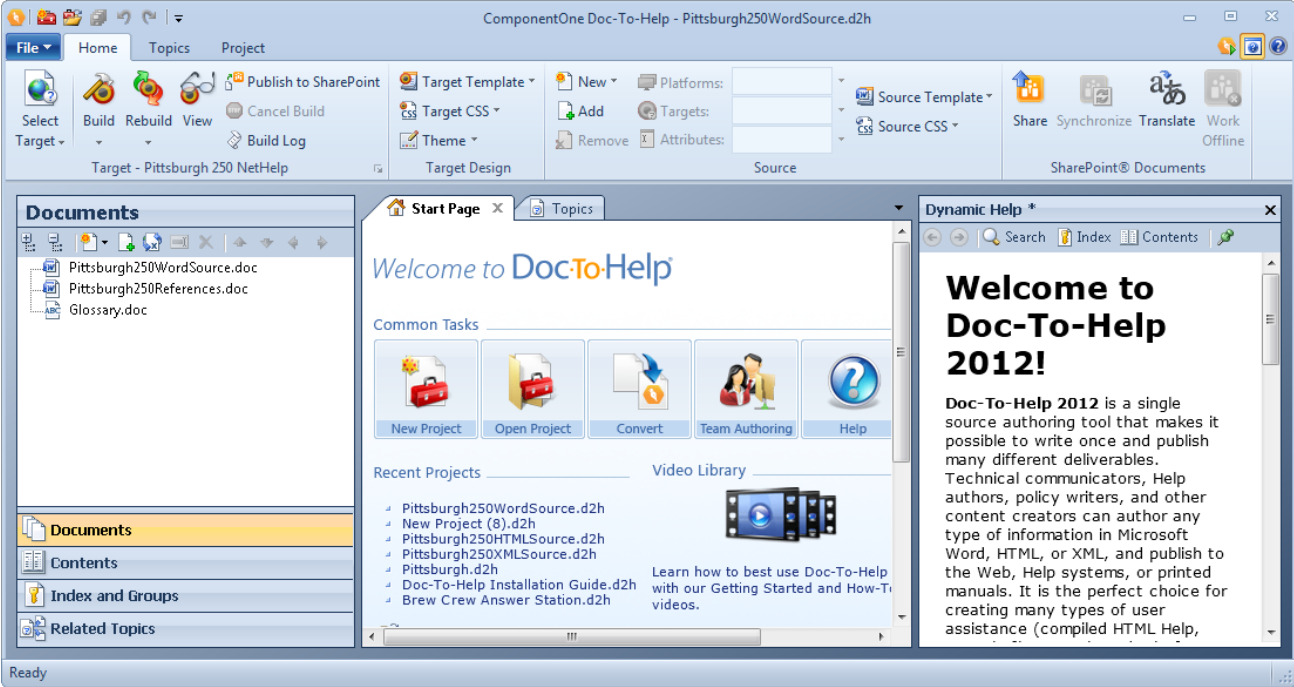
ComponentOne Doc-To-Help - Pittsburgh250WordSource.d2h

File Home Topics Project

Select Target Build Rebuild View Publish to SharePoint Cancel Build Build Log
Target - Pittsburgh 250 NetHelp

Target Template Target CSS Theme
Target Design

New Add Remove Platforms: Targets: Attributes:
Source Template Source CSS
Source

Share Synchronize Translate Work Offline
SharePoint® Documents

Documents

Pittsburgh250WordSource.doc
Pittsburgh250References.doc
Glossary.doc

Documents
Contents
Index and Groups
Related Topics

Start Page Topics

Welcome to Doc-To-Help

Common Tasks

New Project Open Project Convert Team Authoring Help

Recent Projects

Pittsburgh250WordSource.d2h
New Project (8).d2h
Pittsburgh250HTMLSource.d2h
Pittsburgh250XMLSource.d2h
Pittsburgh.d2h
Doc-To-Help Installation Guide.d2h
Brew Crew Answer Station.d2h

Video Library

Learn how to best use Doc-To-Help with our Getting Started and How-T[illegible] videos.

Dynamic Help *

Search Index Contents

Welcome to Doc-To-Help 2012!

Doc-To-Help 2012 is a single source authoring tool that makes it possible to write once and publish many different deliverables. Technical communicators, Help authors, policy writers, and other content creators can author any type of information in Microsoft Word, HTML, or XML, and publish to the Web, Help systems, or printed manuals. It is the perfect choice for creating many types of user assistance (compiled HTML Help, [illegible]

Ready